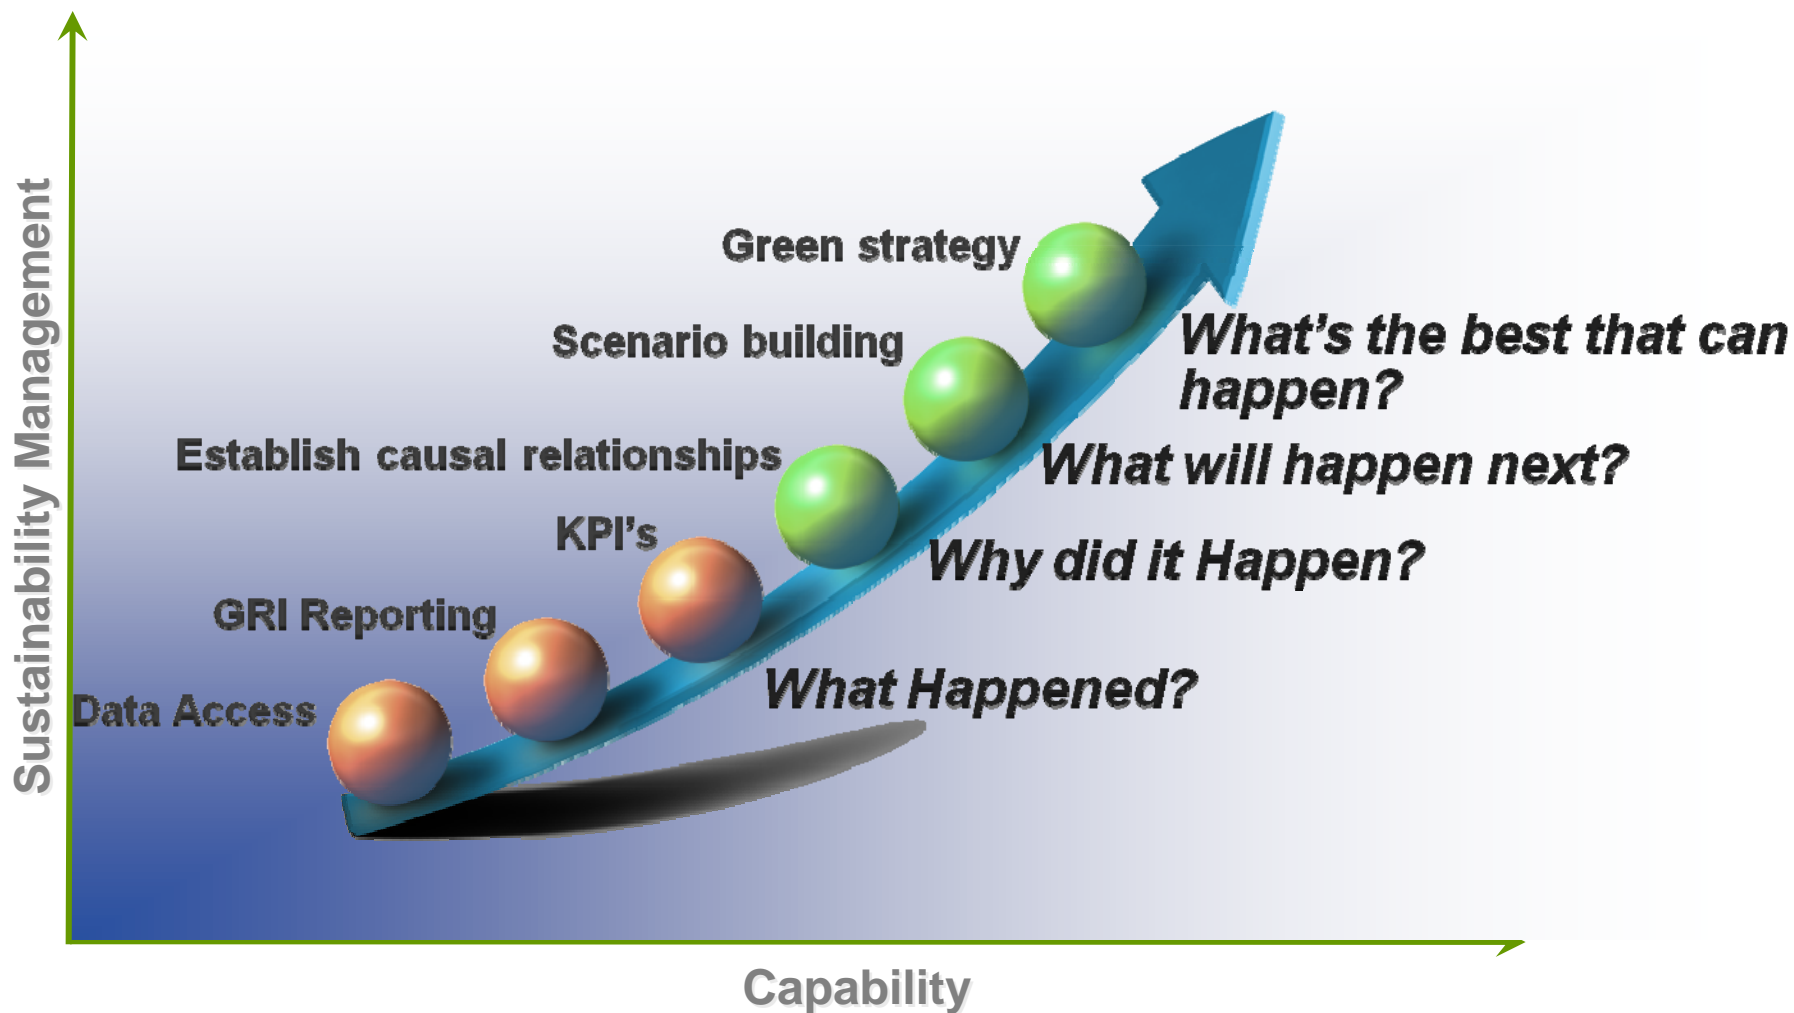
Sustainability Management

Green strategy

Scenario building

Establish causal relationships

KPI's

GRI Reporting

Data Access

What's the best that can happen?

What will happen next?

Why did it Happen?

What Happened?

Capability